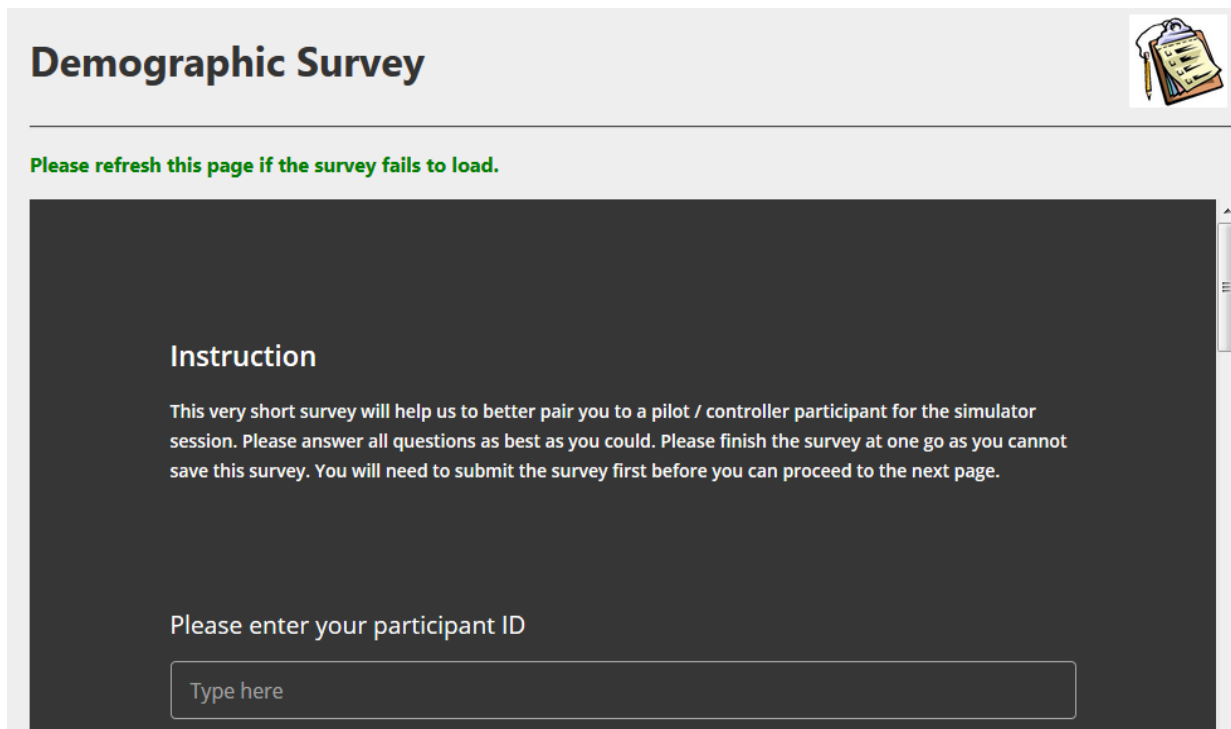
Demographic Survey

Please refresh this page if the survey fails to load.

Instruction

This very short survey will help us to better pair you to a pilot / controller participant for the simulator session. Please answer all questions as best as you could. Please finish the survey at one go as you cannot save this survey. You will need to submit the survey first before you can proceed to the next page.

Please enter your participant ID

Type here